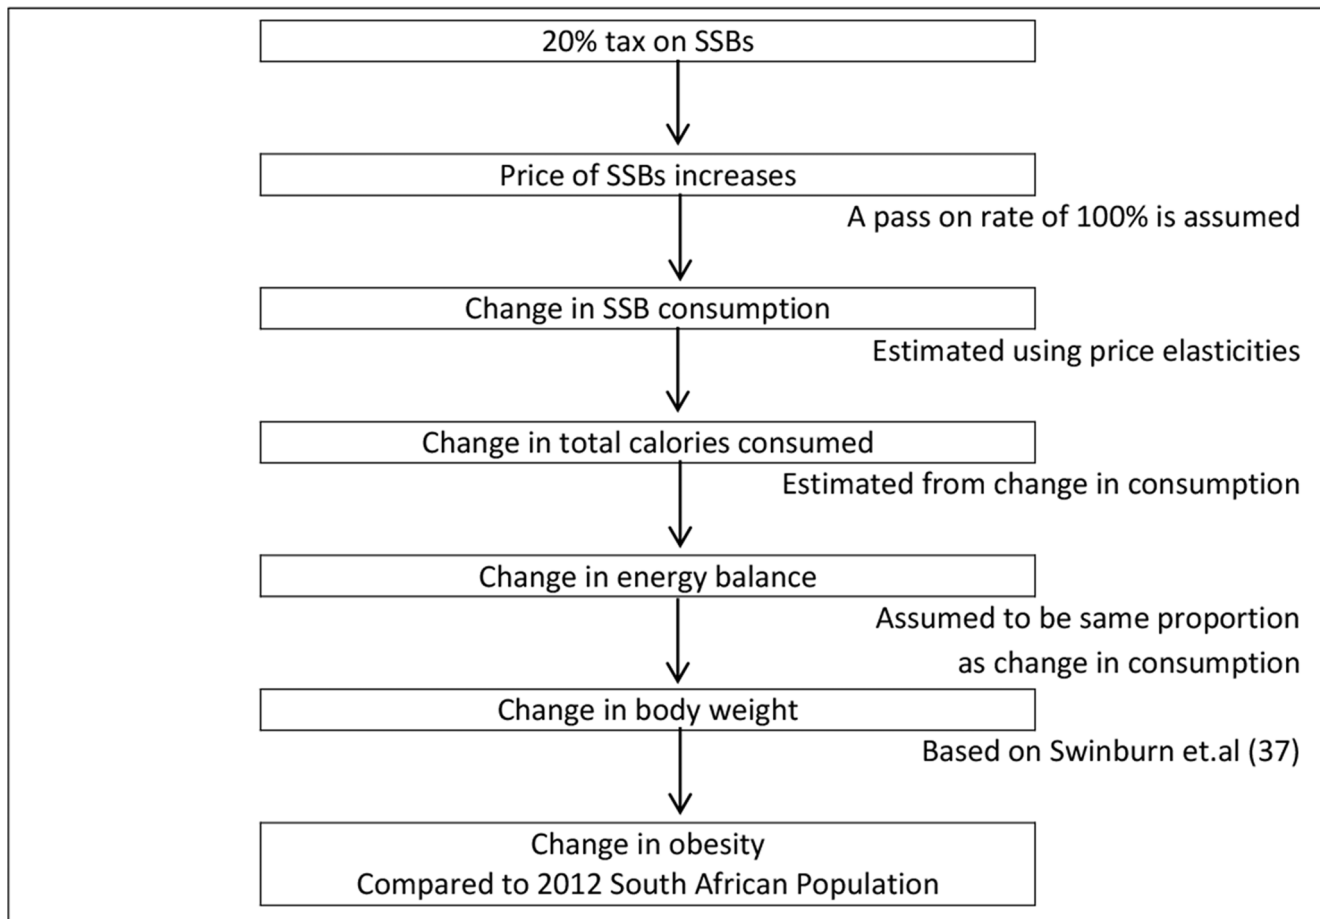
20% tax on SSBs

Price of SSBs increases

A pass on rate of 100% is assumed

Change in SSB consumption

Estimated using price elasticities

Change in total calories consumed

Estimated from change in consumption

Change in energy balance

Assumed to be same proportion as change in consumption

Change in body weight

Based on Swinburn et.al (37)

Change in obesity
Compared to 2012 South African Population